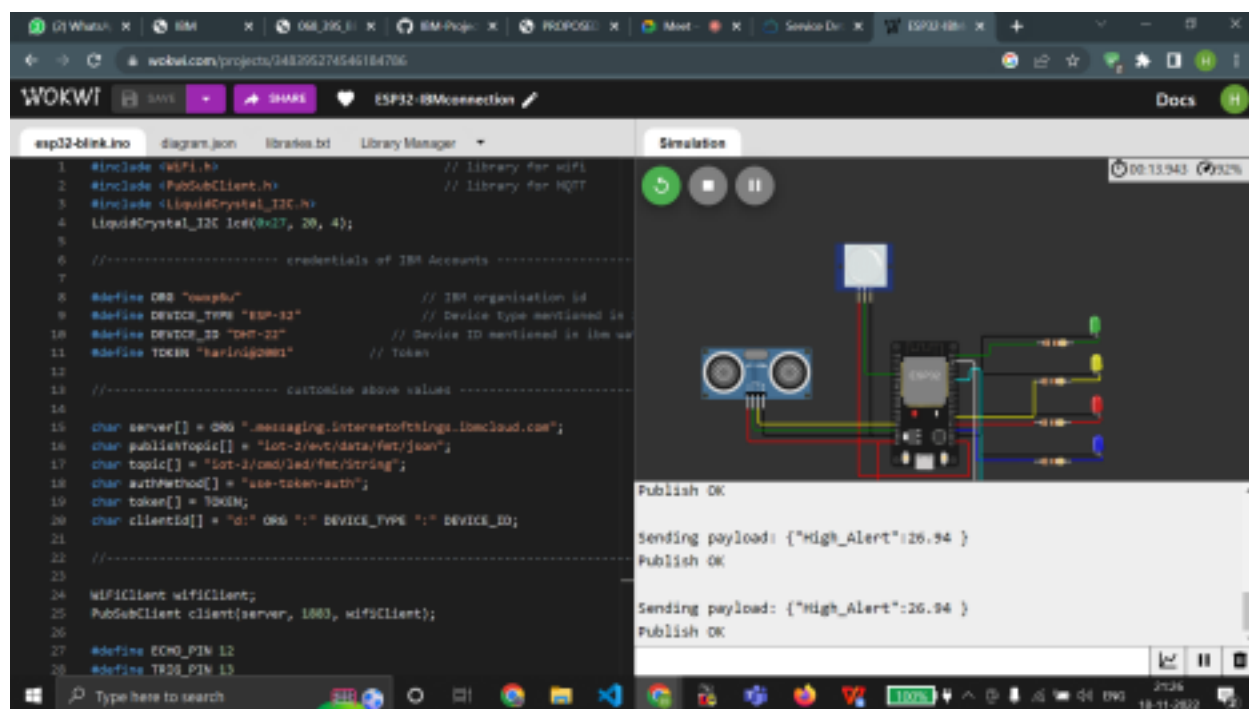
(2) WhatsA | IBM | 068_395_E | IBM-Proje | PROPOSED | Meet - | Service De | ESP32-IBM | +

wokwi.com/projects/348395274546184786

WOKWI SAVE SHARE ESP32-IBMconnection Docs H

esp32-blink.ino diagram.json libraries.txt Library Manager

1 #include <WiFi.h> // library for wifi
2 #include <PubSubClient.h> // library for MQTT
3 #include <LiquidCrystal_I2C.h>
4 LiquidCrystal_I2C lcd(0x27, 20, 4);
5
6 //-------- credentials of IBM Accounts --------
7
8 #define ORG "owxp8u" // IBM organisation id
9 #define DEVICE_TYPE "ESP-32" // Device type mentioned in
10 #define DEVICE_ID "DHT-22" // Device ID mentioned in ibm wa
11 #define TOKEN "harini@2001" // Token
12
13 //-------- customise above values --------
14
15 char server[] = ORG ".messaging.internetofthings.ibmcloud.com";
16 char publishTopic[] = "iot-2/evt/data/fmt/json";
17 char topic[] = "iot-2/cmd/led/fmt/String";
18 char authMethod[] = "use-token-auth";
19 char token[] = TOKEN;
20 char clientId[] = "d:" ORG ":" DEVICE_TYPE ":" DEVICE_ID;
21
22 //--------
23
24 WiFiClient wifiClient;
25 PubSubClient client(server, 1883, wifiClient);
26
27 #define ECHO_PIN 12
28 #define TRIG_PIN 13

Simulation

00:13.943 92%

ESP32

Publish OK

Sending payload: {"High_Alert":26.94 }
Publish OK

Sending payload: {"High_Alert":26.94 }
Publish OK

Type here to search

100% ENG 21:26 18-11-2022